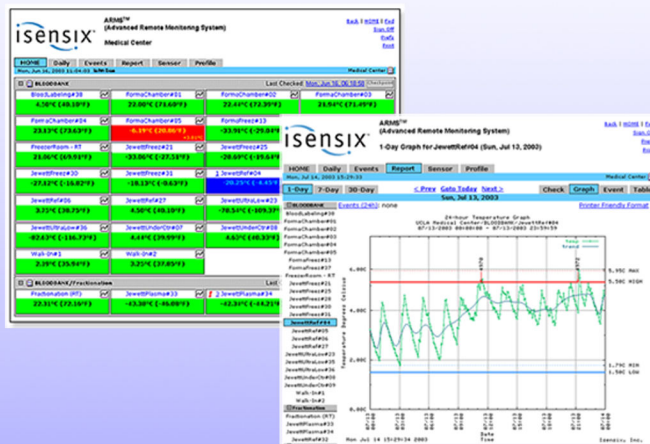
isensix

ARMS™
(Advanced Remote Monitoring System)

Medical Center

Back | HOME | Exit
Sign Off
Preferences
Print

HOME | Daily | Events | Report | Sensor | Profile

Mon, Jun 16, 2003 11:04:03

Last Checked Mon, Jun 16, 06:10:58

BLOODBANK

| BloodLabeling#38 | FormaChamber#01 | FormaChamber#02 | FormaChamber#03 |
|---|---|---|---|
| 4.30°C (40.10°F) | 22.00°C (71.60°F) | 22.44°C (72.39°F) | 21.94°C (71.49°F) |
| FormaChamber#04 | FormaChamber#05 | FormaFreez#13 | |
| 23.13°C (73.63°F) | -6.19°C (20.86°F) | -33.91°C (-29.04°F) | |
| FreezerRoom - RT | JewettFreez#21 | JewettFreez#25 | |
| 21.06°C (69.91°F) | -33.06°C (-27.51°F) | -20.09°C (-4.16°F) | |
| JewettFreez#30 | JewettFreez#31 | JewettRef#04 | |
| -27.12°C (-16.82°F) | -19.13°C (-2.43°F) | -20.25°C (-4.45°F) | |
| JewettRef#06 | JewettRef#27 | JewettUltraLow#23 | |
| 3.75°C (38.75°F) | 4.50°C (40.10°F) | -78.51°C (-109.32°F) | |
| JewettUltraLow#36 | JewettUnderCtr#07 | JewettUnderCtr#08 | |
| -82.63°C (-116.73°F) | 4.44°C (39.99°F) | 4.62°C (40.32°F) | |
| Walk-In#1 | Walk-In#2 | | |
| 2.19°C (35.94°F) | 3.22°C (37.80°F) | | |

BLOODBANK/Fractionation

| Fractionation (RT) | JewettPlasma#33 | JewettPlasma#34 |
|---|---|---|
| 22.31°C (72.16°F) | -43.30°C (-46.00°F) | -32.22°C (-26.00°F) |

isensix

ARMS™
(Advanced Remote Monitoring System)

1-Day Graph for JewettRef#04 (Sun, Jul 13, 2003)

Back | HOME | Exit

HOME | Daily | Events | Report | Sensor | Profile

Sun, Jul 13, 2003

1-Day | 7-Day | 30-Day

< Prev | Goto Today | Next >

Check | Graph | Event | Table

Events (240): none

Printer Friendly Format

BLOODBANK
BloodLabeling#38
FormaChamber#01
FormaChamber#02
FormaChamber#03
FormaChamber#04
FormaChamber#05
FormaFreez#13
FormaFreez#37
FreezerRoom - RT
JewettFreez#21
JewettFreez#25
JewettFreez#30
JewettFreez#31
JewettRef#04
JewettRef#06
JewettRef#27
JewettUltraLow#23
JewettUltraLow#36
JewettUnderCtr#07
JewettUnderCtr#08
Walk-In#1
Walk-In#2
Fractionation
Fractionation (RT)
JewettPlasma#33
JewettPlasma#34

24-hour Temperature Graph

5.95C MAX
5.5C HIGH
1.79C MIN
1.5C LOW

Temperature Degrees Celsius

Date Time

Mon Jul 14 15:29:34 2003

Isensix, Inc.